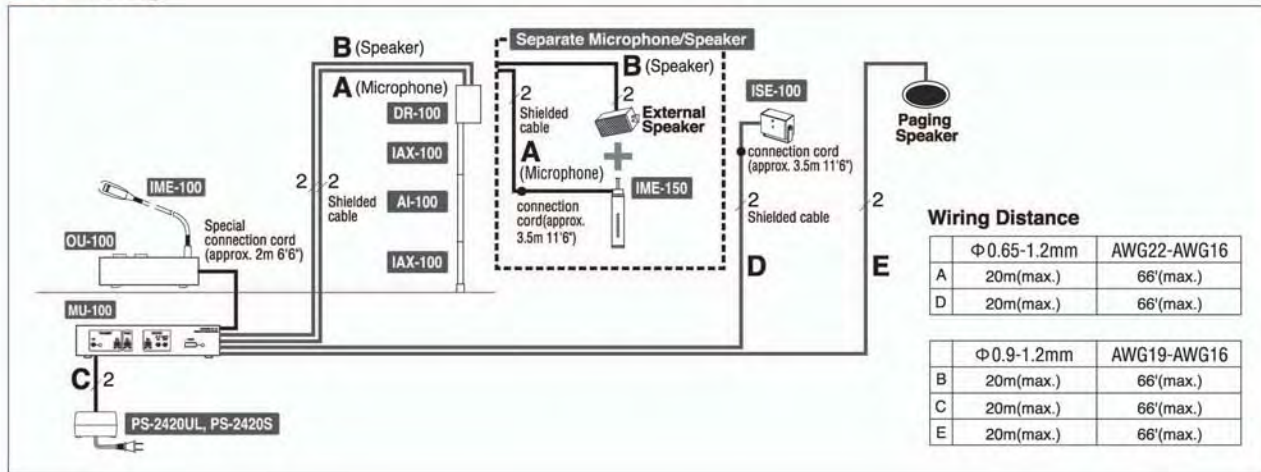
B (Speaker)

A (Microphone)

DR-100

IAX-100

AI-100

IAX-100

Separate Microphone/Speaker

B (Speaker)

2

2

Shielded cable

External Speaker

A (Microphone)

connection cord(approx. 3.5m 11'6")

IME-150

ISE-100

connection cord (approx. 3.5m 11'6")

2

Shielded cable

D

Paging Speaker

2

E

IME-100

2

2

Shielded cable

Special connection cord (approx. 2m 6'6")

OU-100

MU-100

C 2

PS-2420UL, PS-2420S

Wiring Distance

| | Φ0.65-1.2mm | AWG22-AWG16 |
|---|---|---|
| A | 20m(max.) | 66'(max.) |
| D | 20m(max.) | 66'(max.) |

| | Φ0.9-1.2mm | AWG19-AWG16 |
|---|---|---|
| B | 20m(max.) | 66'(max.) |
| C | 20m(max.) | 66'(max.) |
| E | 20m(max.) | 66'(max.) |